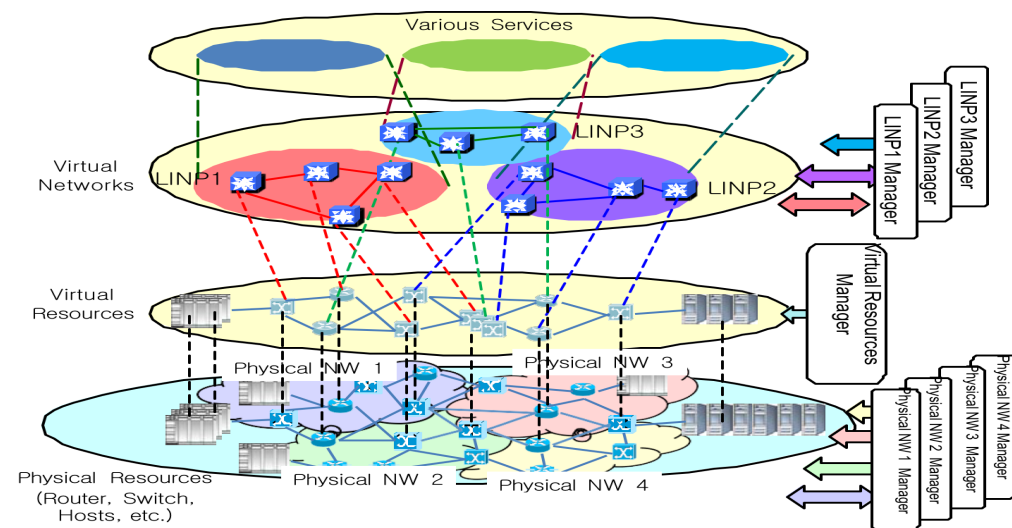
Various Services

Virtual Networks

LINP1

LINP3

LINP2

LINP3 Manager

LINP2 Manager

LINP1 Manager

Virtual Resources

Virtual Resources Manager

Physical NW 1

Physical NW 3

Physical NW 2

Physical NW 4

Physical Resources (Router, Switch, Hosts, etc.)

Physical NW 4 Manager

Physical NW 3 Manager

Physical NW 2 Manager

Physical NW 1 Manager